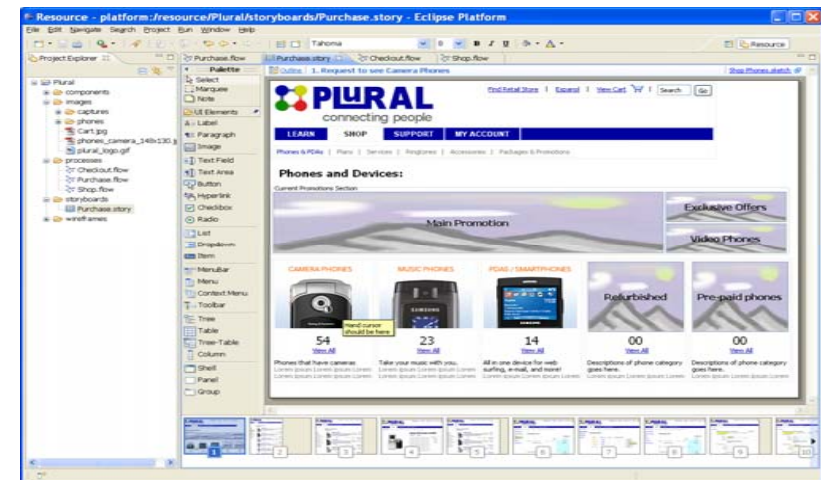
Resource - platform:/resource/Plural/storyboards/Purchase.story - Eclipse Platform

File Edit Navigate Search Project Run Window Help

Tahoma

Resource

Project Explorer

Plural
components
images
captures
phones
Cart.jpg
phones_camera_148x130.jpg
plural_logo.gif
processes
Checkout.flow
Purchase.flow
Shop.flow
storyboards
Purchase.story
wireframes

Palette
Select
Marquee
Note
UI Elements
Label
Paragraph
Image
Text Field
Text Area
Button
Hyperlink
Checkbox
Radio
List
Dropdown
Item
MenuBar
Menu
Context Menu
Toolbar
Tree
Table
Tree-Table
Column
Shell
Panel
Group

Purchase.flow
Purchase.story
Checkout.flow
Shop.flow

Outline | 1. Request to see Camera Phones

Shop Phones.sketch

PLURAL
connecting people

Find Retail Store | Espanol | View Cart | Search Go

LEARN SHOP SUPPORT MY ACCOUNT

Phones & PDAs | Plans | Services | Ringtones | Accessories | Packages & Promotions

Phones and Devices:

Current Promotions Section

Main Promotion

Exclusive Offers

Video Phones

CAMERA PHONES

MUSIC PHONES

PDAS / SMARTPHONES

Refurbished

Pre-paid phones

Hand cursor should be here

54
View All

23
View All

14
View All

00
View All

00
View All

Phones that have cameras
Lorem ipsum Lorem ipsum Lorem
Lorem ipsum Lorem ipsum Lorem

Take your music with you.
Lorem ipsum Lorem ipsum Lorem
Lorem ipsum Lorem ipsum Lorem

All in one device for web surfing, e-mail, and more.
Lorem ipsum Lorem ipsum Lorem

Descriptions of phone category goes here.
Lorem ipsum Lorem ipsum Lorem

Descriptions of phone category goes here.
Lorem ipsum Lorem ipsum Lorem

1 2 3 4 5 6 7 8 9 10